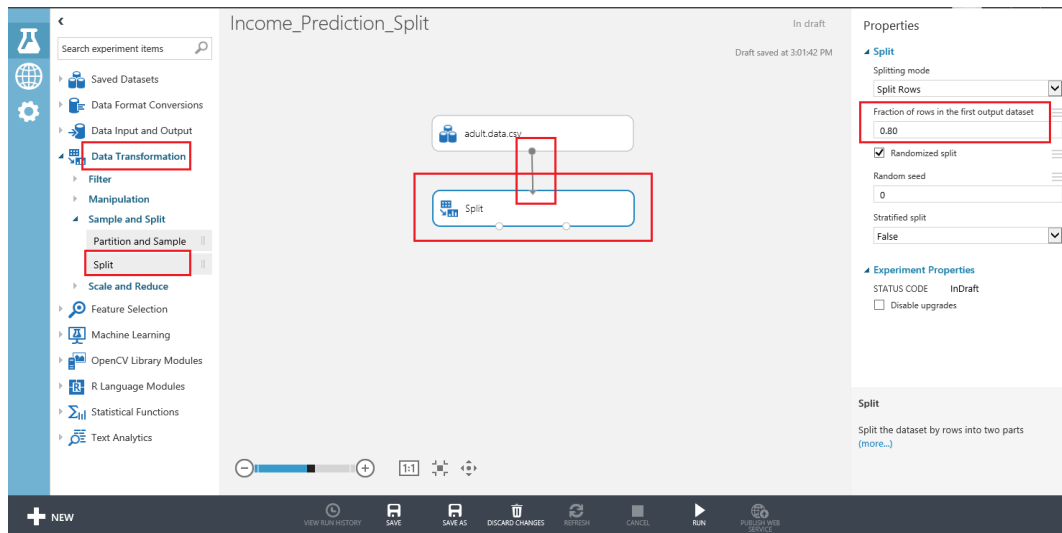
Search experiment items

Saved Datasets
Data Format Conversions
Data Input and Output
Data Transformation
Filter
Manipulation
Sample and Split
Partition and Sample
Split
Scale and Reduce
Feature Selection
Machine Learning
OpenCV Library Modules
R Language Modules
Statistical Functions
Text Analytics

Income_Prediction_Split

In draft

Draft saved at 3:01:42 PM

adult.data.csv

Split

1:1

Properties

Split
Splitting mode
Split Rows
Fraction of rows in the first output dataset
0.80
Randomized split
Random seed
0
Stratified split
False

Experiment Properties
STATUS CODE InDraft
Disable upgrades

Split

Split the dataset by rows into two parts
(more...)

NEW

VIEW RUN HISTORY
SAVE
SAVE AS
DISCARD CHANGES
REFRESH
CANCEL
RUN
PUBLISH WEB SERVICE